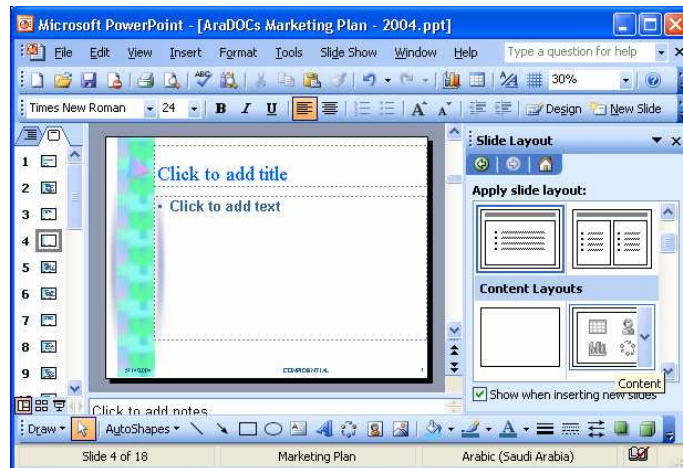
Microsoft PowerPoint - [AraDOCs Marketing Plan - 2004.ppt]

File Edit View Insert Format Tools Slide Show Window Help

Type a question for help

30%

Times New Roman 24 B I U

Design New Slide

1
2
3
4
5
6
7
8
9

Click to add title

• Click to add text

CONFIDENTIAL

Slide Layout

Apply slide layout:

Content Layouts

Content

Show when inserting new slides

Click to add notes

Draw AutoShapes

Slide 4 of 18 Marketing Plan Arabic (Saudi Arabia)